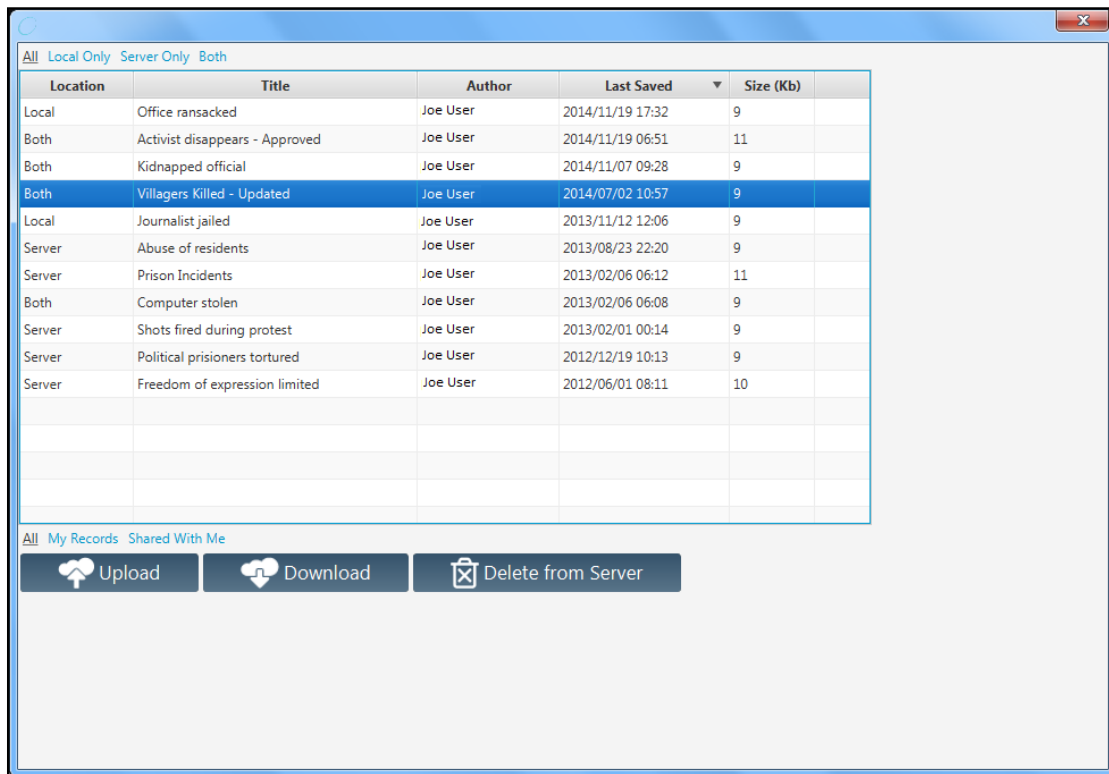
All Local Only Server Only Both

| Location | Title | Author | Last Saved | Size (Kb) |
|---|---|---|---|---|
| Local | Office ransacked | Joe User | 2014/11/19 17:32 | 9 |
| Both | Activist disappears - Approved | Joe User | 2014/11/19 06:51 | 11 |
| Both | Kidnapped official | Joe User | 2014/11/07 09:28 | 9 |
| Both | Villagers Killed - Updated | Joe User | 2014/07/02 10:57 | 9 |
| Local | Journalist jailed | Joe User | 2013/11/12 12:06 | 9 |
| Server | Abuse of residents | Joe User | 2013/08/23 22:20 | 9 |
| Server | Prison Incidents | Joe User | 2013/02/06 06:12 | 11 |
| Both | Computer stolen | Joe User | 2013/02/06 06:08 | 9 |
| Server | Shots fired during protest | Joe User | 2013/02/01 00:14 | 9 |
| Server | Political prisioners tortured | Joe User | 2012/12/19 10:13 | 9 |
| Server | Freedom of expression limited | Joe User | 2012/06/01 08:11 | 10 |

All My Records Shared With Me

Upload Download Delete from Server